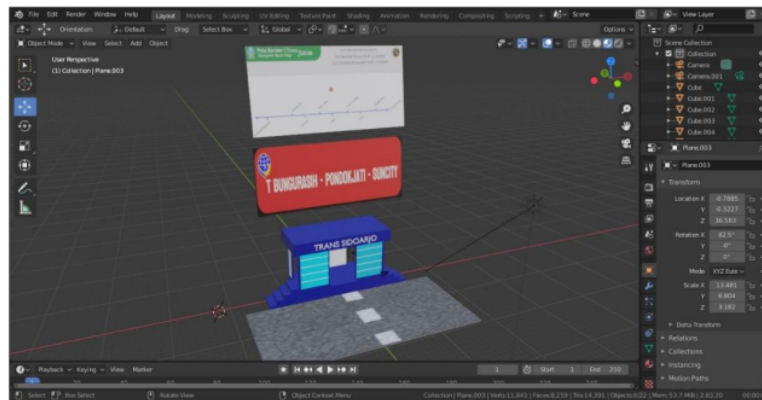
File Edit Render Window Help Layout Modeling Sculpting UV Editing Texture Paint Shading Animation Rendering Compositing Scripting + Scene View Layer

Orientation: Default Drag: Select Box Global Options

Object Mode View Select Add Object

User Perspective
(1) Collection | Plane.003

T BUNGURASIH - PONDOKJATI - SUNCITY

TRANS SIDOARJO

Scene Collection
Collection
Camera
Camera.001
Cube
Cube.001
Cube.002
Cube.003
Cube.004

Plane.003
Plane.003

Transform
Location X -0.7085
Y -0.3227
Z 36.583
Rotation X 82.5°
Y 0°
Z 0°
Mode XYZ Euler
Scale X 13.481
Y 6.804
Z 3.182

Delta Transform
Relations
Collections
Instancing
Motion Paths

Playback Keying View Marker
1 Start 1 End 250

Select Box Select Rotate View Object Context Menu
Collection | Plane.003 | Verts:11,841 | Faces:8,259 | Tris:14,391 | Objects:0/22 | Mem: 53.7 MiB | 2.83.20